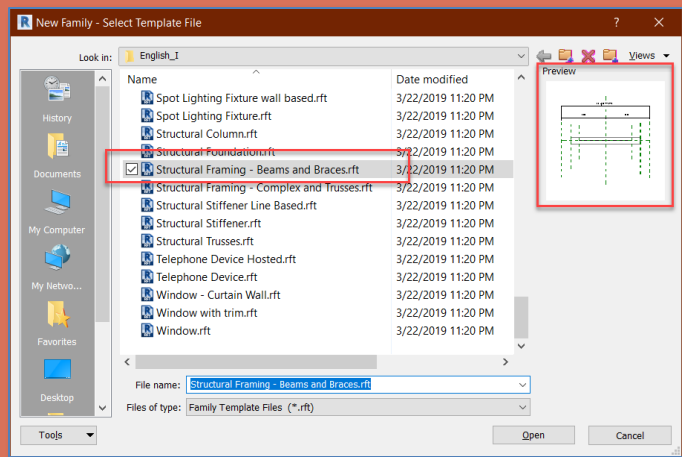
New Family - Select Template File

?

Look in: English_I

Views

History

Documents

My Computer

My Netwo...

Favorites

Desktop

| Name | Date modified |
|---|---|
| Spot Lighting Fixture wall based.rft | 3/22/2019 11:20 PM |
| Spot Lighting Fixture.rft | 3/22/2019 11:20 PM |
| Structural Column.rft | 3/22/2019 11:20 PM |
| Structural Foundation.rft | 3/22/2019 11:20 PM |
| Structural Framing - Beams and Braces.rft | 3/22/2019 11:20 PM |
| Structural Framing - Complex and Trusses.rft | 3/22/2019 11:20 PM |
| Structural Stiffener Line Based.rft | 3/22/2019 11:20 PM |
| Structural Stiffener.rft | 3/22/2019 11:20 PM |
| Structural Trusses.rft | 3/22/2019 11:20 PM |
| Telephone Device Hosted.rft | 3/22/2019 11:20 PM |
| Telephone Device.rft | 3/22/2019 11:20 PM |
| Window - Curtain Wall.rft | 3/22/2019 11:20 PM |
| Window with trim.rft | 3/22/2019 11:20 PM |
| Window.rft | 3/22/2019 11:20 PM |

Preview

File name: Structural Framing - Beams and Braces.rft

Files of type: Family Template Files (*.rft)

Tools

Open

Cancel